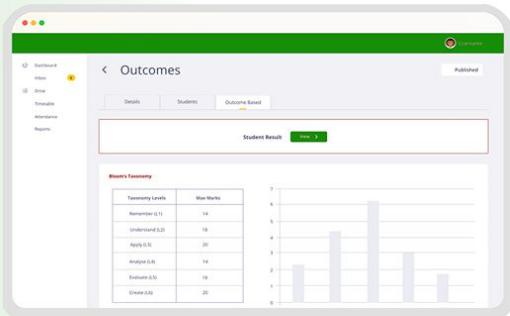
Username

Dashboard
Inbox 6
Drive
Timetable
Attendance
Reports

Outcomes

Published

Details
Students
Outcome Based

Student Result
View

Bloom's Taxonomy

| Taxonomy Levels | Max Marks |
|---|---|
| Remember (L1) | 14 |
| Understand (L2) | 18 |
| Apply (L3) | 20 |
| Analyze (L4) | 14 |
| Evaluate (L5) | 18 |
| Create (L6) | 20 |

7
6
5
4
3
2
1
0